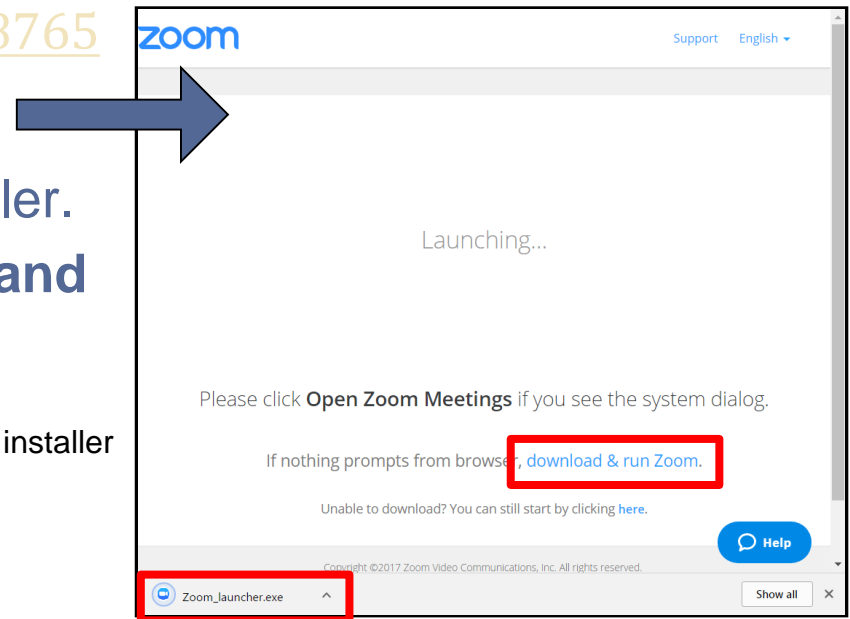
3765

ler.

and

installer

zoom

Support English

Launching...

Please click **Open Zoom Meetings** if you see the system dialog.

If nothing prompts from browser, download & run Zoom.

Unable to download? You can still start by clicking here.

Help

Copyright ©2017 Zoom Video Communications, Inc. All rights reserved.

Zoom_launcher.exe

Show all